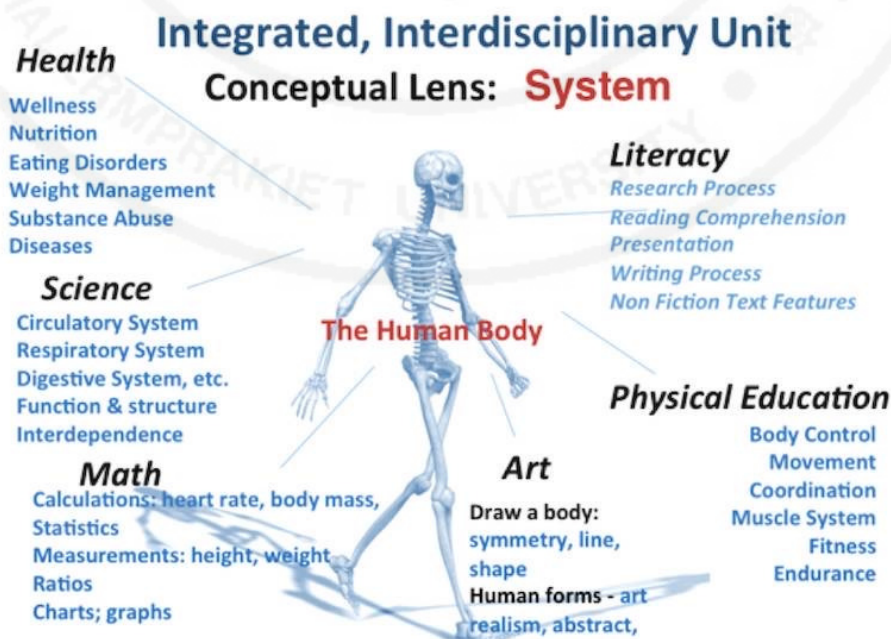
Integrated, Interdisciplinary Unit
Conceptual Lens: System

Health
Wellness
Nutrition
Eating Disorders
Weight Management
Substance Abuse
Diseases

Science
Circulatory System
Respiratory System
Digestive System, etc.
Function & structure
Interdependence

Math
Calculations: heart rate, body mass,
Statistics
Measurements: height, weight
Ratios
Charts; graphs

The Human Body

Literacy
Research Process
Reading Comprehension
Presentation
Writing Process
Non Fiction Text Features

Physical Education
Body Control
Movement
Coordination
Muscle System
Fitness
Endurance

Art
Draw a body:
symmetry, line,
shape
Human forms - art
realism, abstract,